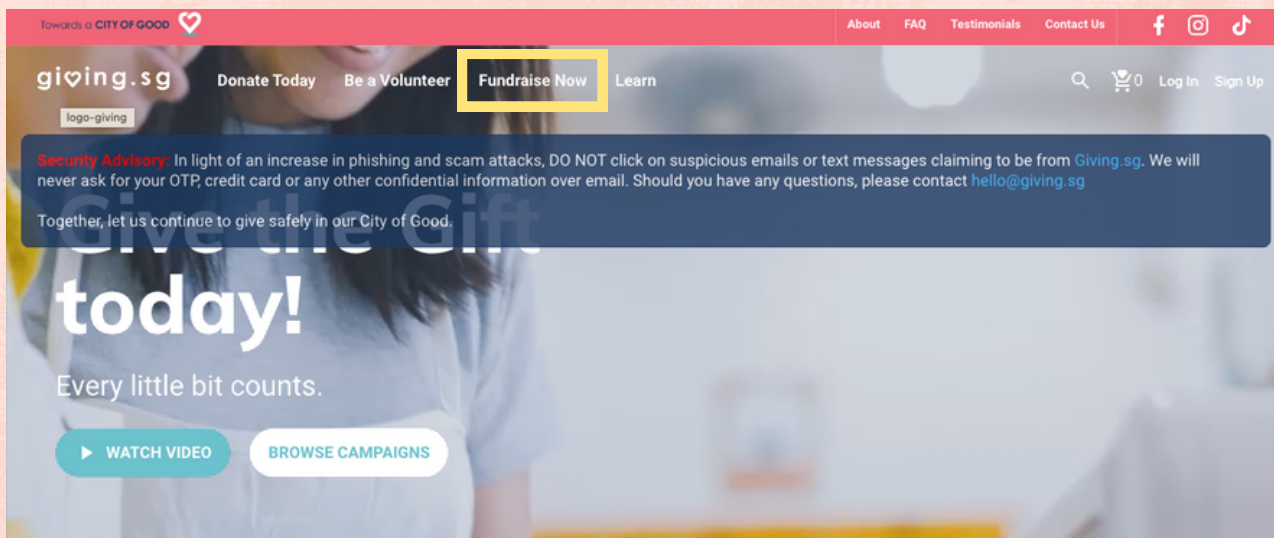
Towards a CITY OF GOOD

About FAQ Testimonials Contact Us

giving.sg Donate Today Be a Volunteer Fundraise Now Learn

0 Log In Sign Up

logo-giving

Security Advisory: In light of an increase in phishing and scam attacks, DO NOT click on suspicious emails or text messages claiming to be from Giving.sg. We will never ask for your OTP, credit card or any other confidential information over email. Should you have any questions, please contact hello@giving.sg

Together, let us continue to give safely in our City of Good.

Give the Gift today!

Every little bit counts.

WATCH VIDEO BROWSE CAMPAIGNS